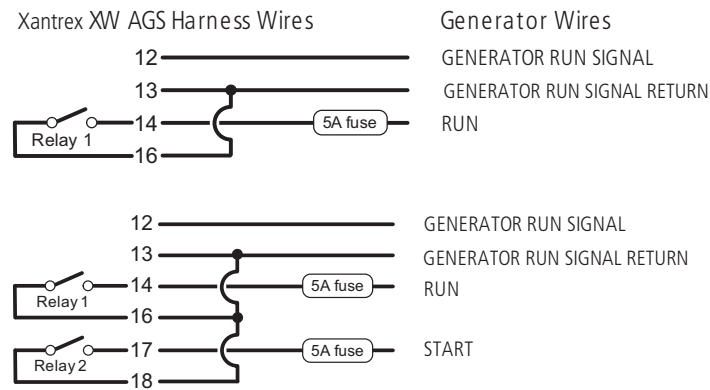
Xantrex XW AGS Harness Wires

Generator Wires

12
GENERATOR RUN SIGNAL
13
GENERATOR RUN SIGNAL RETURN
Relay 1
14
5A fuse
RUN
16

12
GENERATOR RUN SIGNAL
13
GENERATOR RUN SIGNAL RETURN
Relay 1
14
5A fuse
RUN
16
Relay 2
17
5A fuse
START
18